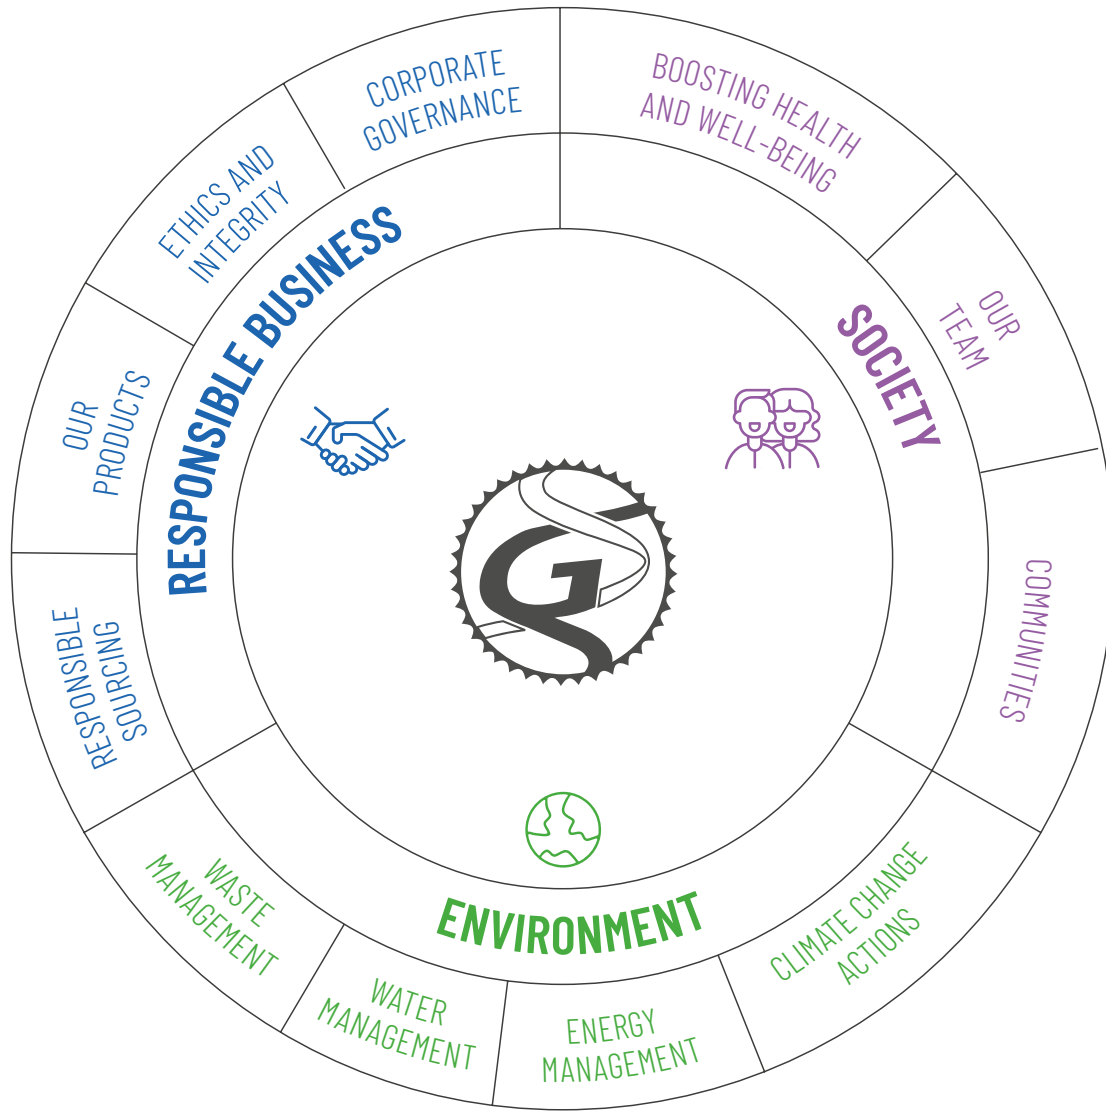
CORPORATE GOVERNANCE

BOOSTING HEALTH AND WELL-BEING

ETHICS AND INTEGRITY

RESPONSIBLE BUSINESS

SOCIETY

OUR TEAM

OUR PRODUCTS

COMMUNITIES

RESPONSIBLE SOURCING

WASTE MANAGEMENT

ENVIRONMENT

CLIMATE CHANGE ACTIONS

WATER MANAGEMENT

ENERGY MANAGEMENT